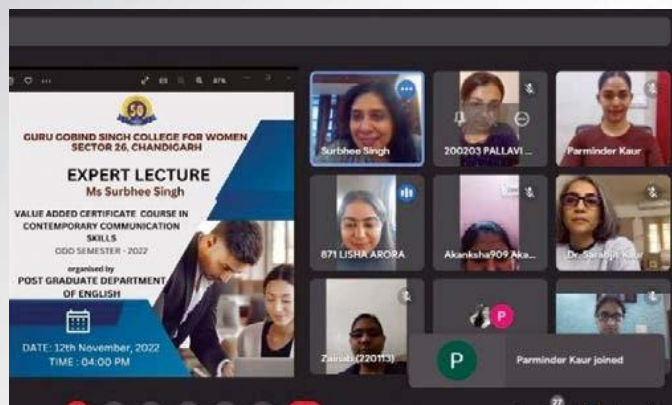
50

GURU GOBIND SINGH COLLEGE FOR WOMEN
SECTOR 26, CHANDIGARH

EXPERT LECTURE
Ms Surbhee Singh

VALUE ADDED CERTIFICATE COURSE IN CONTEMPORARY COMMUNICATION SKILLS
ODD SEMESTER - 2022

organised by
POST GRADUATE DEPARTMENT OF ENGLISH

DATE: 12th November, 2022
TIME : 04:00 PM

Surbhee Singh
200203 PALLAVI ...
Parminder Kaur
871 LISHA ARORA
Akanksha909 Aka...
Dr. Sarabjit Kaur
Zainab (220113)
P
P
Parminder Kaur joined
27